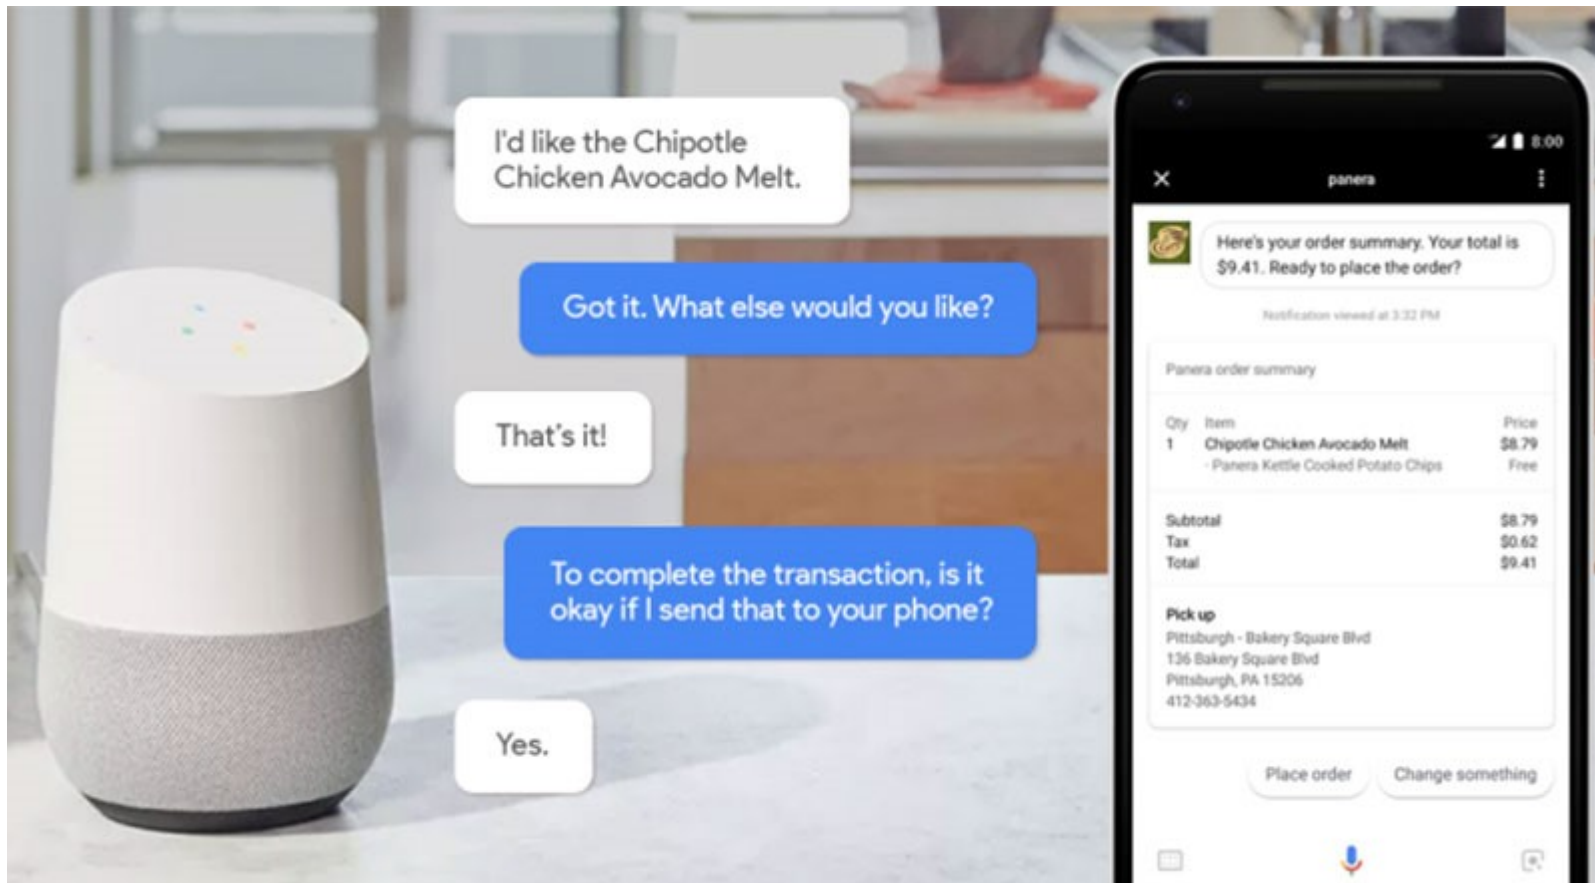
I'd like the Chipotle Chicken Avocado Melt.

Got it. What else would you like?

That's it!

To complete the transaction, is it okay if I send that to your phone?

Yes.

8:00

panera

Here's your order summary. Your total is $9.41. Ready to place the order?

Notification viewed at 3:32 PM

Panera order summary

| Qty | Item | Price |
|---|---|---|
| 1 | Chipotle Chicken Avocado Melt | $8.79 |
| | - Panera Kettle Cooked Potato Chips | Free |

| | |
|---|---|
| Subtotal | $8.79 |
| Tax | $0.62 |
| Total | $9.41 |

Pick up
Pittsburgh - Bakery Square Blvd
136 Bakery Square Blvd
Pittsburgh, PA 15206
412-363-5434

Place order
Change something